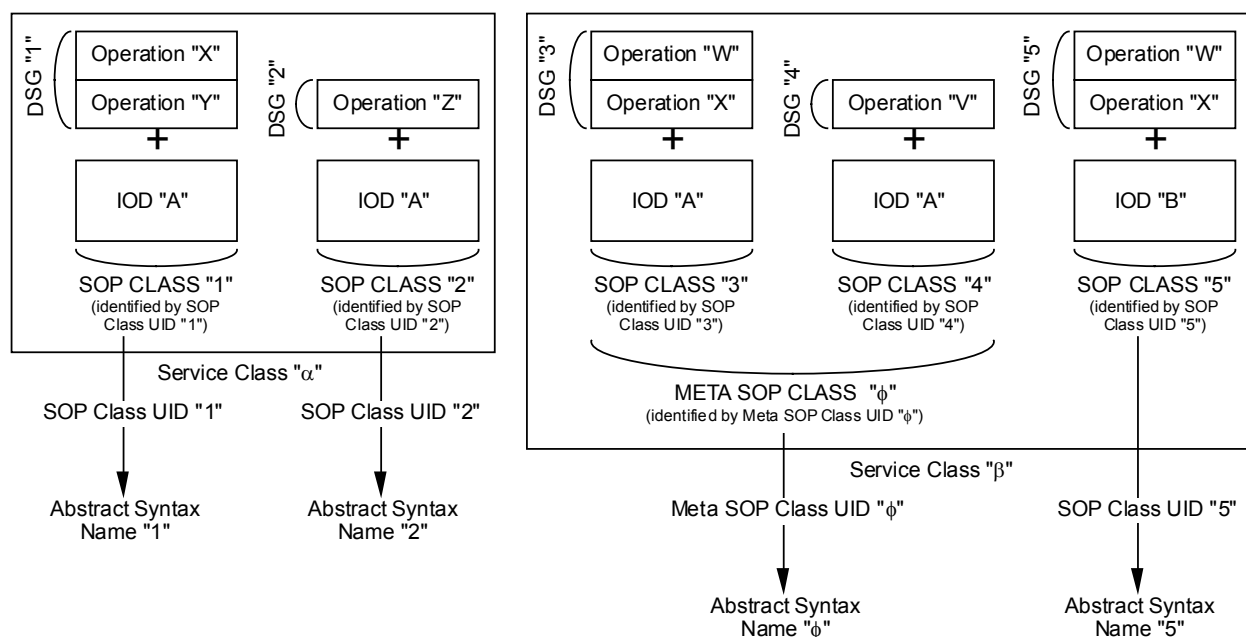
DSG "1"

Operation "X"

Operation "Y"

DSG "2"

Operation "Z"

+

IOD "A"

+

IOD "A"

SOP CLASS "1"
(identified by SOP Class UID "1")

SOP CLASS "2"
(identified by SOP Class UID "2")

Service Class "$\alpha$"

SOP Class UID "1"

SOP Class UID "2"

Abstract Syntax Name "1"

Abstract Syntax Name "2"

DSG "3"

Operation "W"

Operation "X"

DSG "4"

Operation "V"

DSG "5"

Operation "W"

Operation "X"

+

IOD "A"

+

IOD "A"

+

IOD "B"

SOP CLASS "3"
(identified by SOP Class UID "3")

SOP CLASS "4"
(identified by SOP Class UID "4")

SOP CLASS "5"
(identified by SOP Class UID "5")

META SOP CLASS "$\phi$"
(identified by Meta SOP Class UID "$\phi$")

Service Class "$\beta$"

Meta SOP Class UID "$\phi$"

SOP Class UID "5"

Abstract Syntax Name "$\phi$"

Abstract Syntax Name "5"